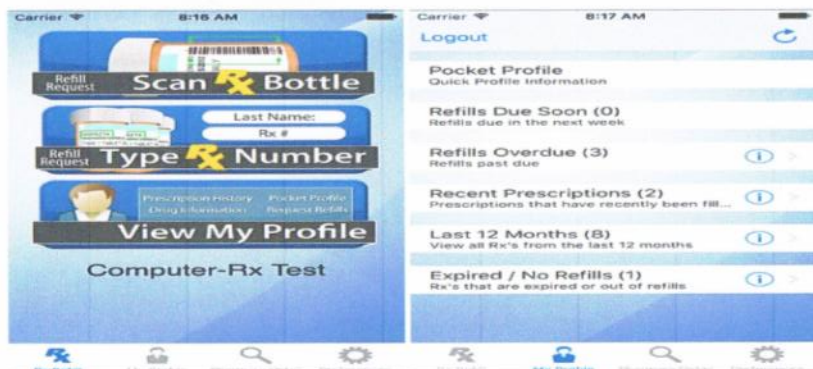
Carrier 8:16 AM

Refill Request Scan Rx Bottle

Last Name:
Rx #
Refill Request Type Rx Number

Prescription History Pocket Profile
Drug Information Request Refills
View My Profile

Computer-Rx Test

Carrier 8:17 AM

Logout

Pocket Profile
Quick Profile Information

Refills Due Soon (0)
Refills due in the next week

Refills Overdue (3)
Refills past due

Recent Prescriptions (2)
Prescriptions that have recently been fill...

Last 12 Months (8)
View all Rx's from the last 12 months

Expired / No Refills (1)
Rx's that are expired or out of refills